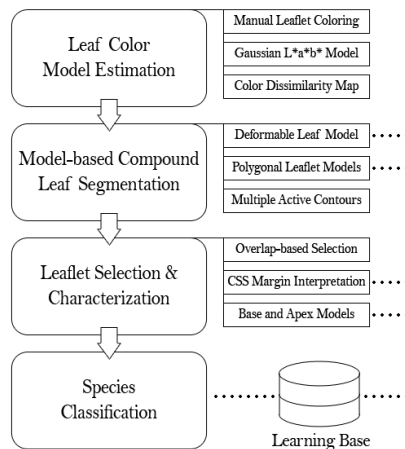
Leaf Color Model Estimation

Manual Leaflet Coloring

Gaussian L*a*b* Model

Color Dissimilarity Map

Model-based Compound Leaf Segmentation

Deformable Leaf Model

Polygonal Leaflet Models

Multiple Active Contours

Leaflet Selection & Characterization

Overlap-based Selection

CSS Margin Interpretation

Base and Apex Models

Species Classification

Learning Base